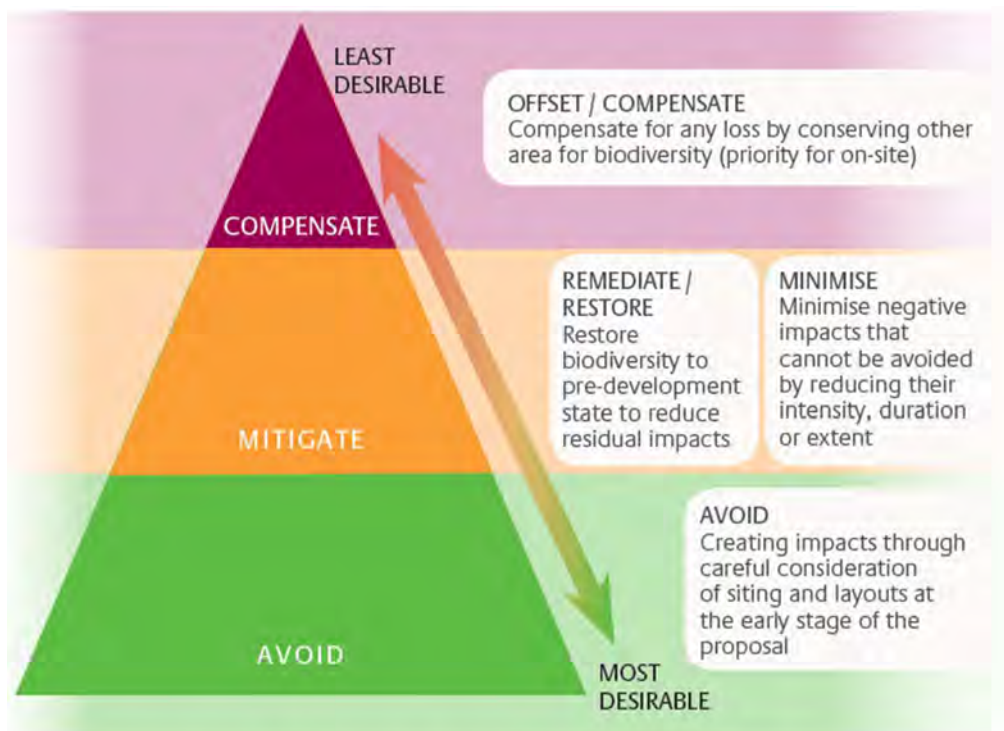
LEAST DESIRABLE

OFFSET / COMPENSATE
Compensate for any loss by conserving other area for biodiversity (priority for on-site)

COMPENSATE

REMEDIATE / RESTORE
Restore biodiversity to pre-development state to reduce residual impacts

MINIMISE
Minimise negative impacts that cannot be avoided by reducing their intensity, duration or extent

MITIGATE

AVOID
Creating impacts through careful consideration of siting and layouts at the early stage of the proposal

AVOID

MOST DESIRABLE